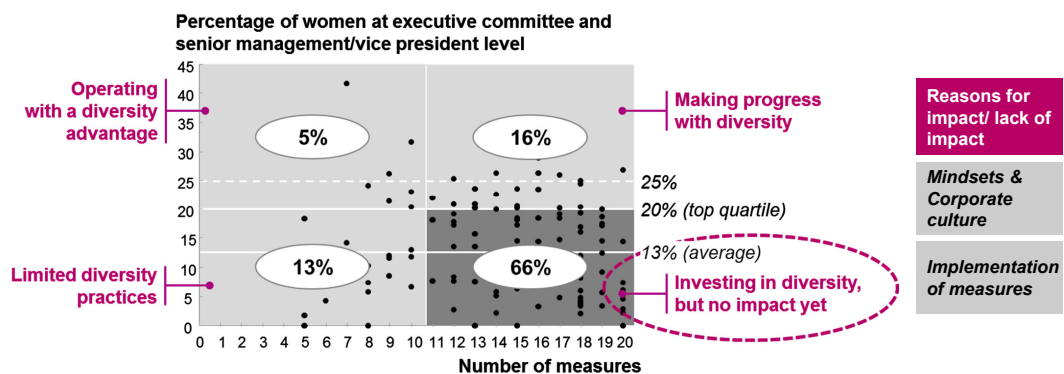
Percentage of women at executive committee and senior management/vice president level

45
40
35
30
25
20
15
10
5
0

Operating with a diversity advantage

Making progress with diversity

Limited diversity practices

Investing in diversity, but no impact yet

5%

16%

13%

66%

25%

20% (top quartile)

13% (average)

0 1 2 3 4 5 6 7 8 9 10 11 12 13 14 15 16 17 18 19 20

Number of measures

Reasons for impact/ lack of impact

Mindsets & Corporate culture

Implementation of measures